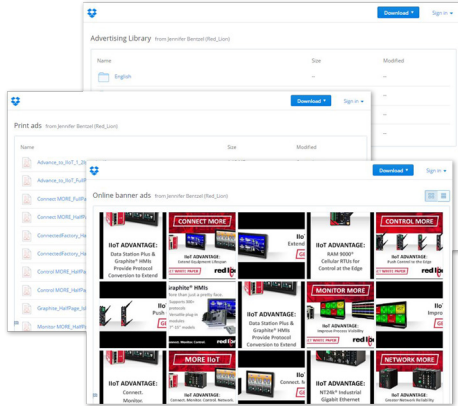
Download ▾ Sign in ▾

Advertising Library from Jennifer Benzel (Red_Lion)

Name Size Modified

English -- --

Download ▾ Sign in ▾

Print ads from Jennifer Benzel (Red_Lion)

Name Size Modified

Advance_to_IIoT_1_2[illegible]

Advance_to_IIoT_Fu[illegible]

Connect MORE_FullP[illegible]

Connect MORE_HalfP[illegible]

ConnectedFactory_He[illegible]

ConnectedFactory_He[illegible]

Control MORE_FullPa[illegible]

Control MORE_HalfPa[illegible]

Graphite_HalfPage_Jo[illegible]

Monitor MORE_HalfPa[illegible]

Download ▾ Sign in ▾

Online banner ads from Jennifer Benzel (Red_Lion)

CONNECT MORE

IIoT ADVANTAGE: Connect Equipment Lifecycle

IIoT ADVANTAGE: Data Station Plus & Graphite® HMIs Provide Protocol Conversion to Extend

GET WHITE PAPER

red lion

Extend

IIoT ADVANTAGE: RAM 9000® Cellular RTUs for Control at the Edge

CONTROL MORE

IIoT ADVANTAGE: Push Control to the Edge

red lion

Graphite® HMIs More than just a pretty face. Supports 60+ protocols Versatile plug-in modules 7"-15" models

Push

IIoT ADVANTAGE: Data Station Plus & Graphite® HMIs Provide Protocol Conversion to Extend

GET WHITE PAPER

red lion

MONITOR MORE

IIoT ADVANTAGE: Improve Process Visibility

Impro

IIoT ADVANTAGE: Connect. Monitor.

MORE IIoT

IIoT ADVANTAGE: Connect. Monitor. Control. Network.

Connect. An

IIoT ADVANTAGE: NT24k® Industrial Gigabit Ethernet

NETWORK MORE

IIoT ADVANTAGE: Greater Network Reliability